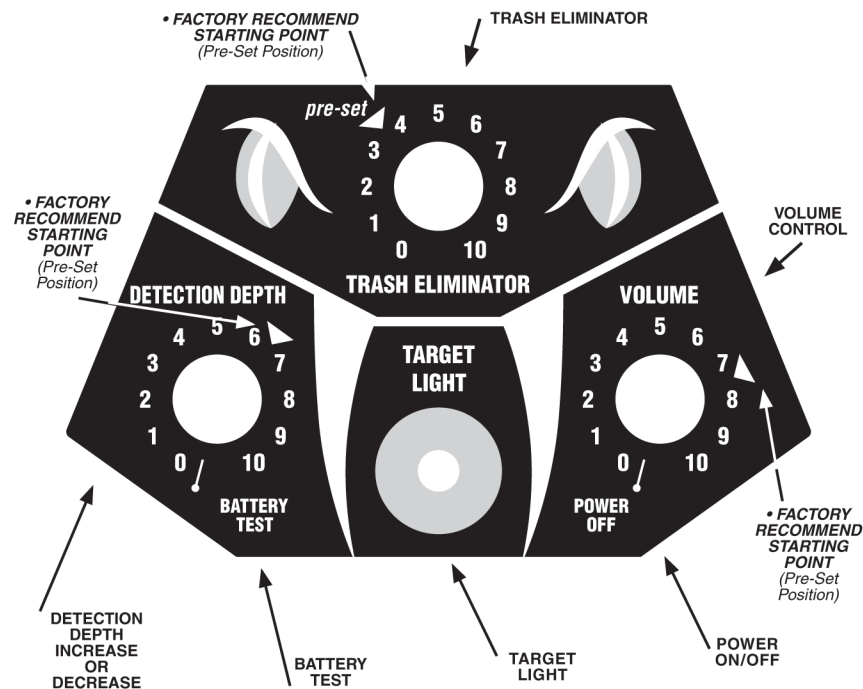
• FACTORY RECOMMEND STARTING POINT
(Pre-Set Position)

TRASH ELIMINATOR

pre-set
0 1 2 3 4 5 6 7 8 9 10
TRASH ELIMINATOR

• FACTORY RECOMMEND STARTING POINT
(Pre-Set Position)

DETECTION DEPTH
0 1 2 3 4 5 6 7 8 9 10
BATTERY TEST

TARGET LIGHT

VOLUME CONTROL

VOLUME
0 1 2 3 4 5 6 7 8 9 10
POWER OFF

• FACTORY RECOMMEND STARTING POINT
(Pre-Set Position)

DETECTION DEPTH INCREASE OR DECREASE

BATTERY TEST

TARGET LIGHT

POWER ON/OFF